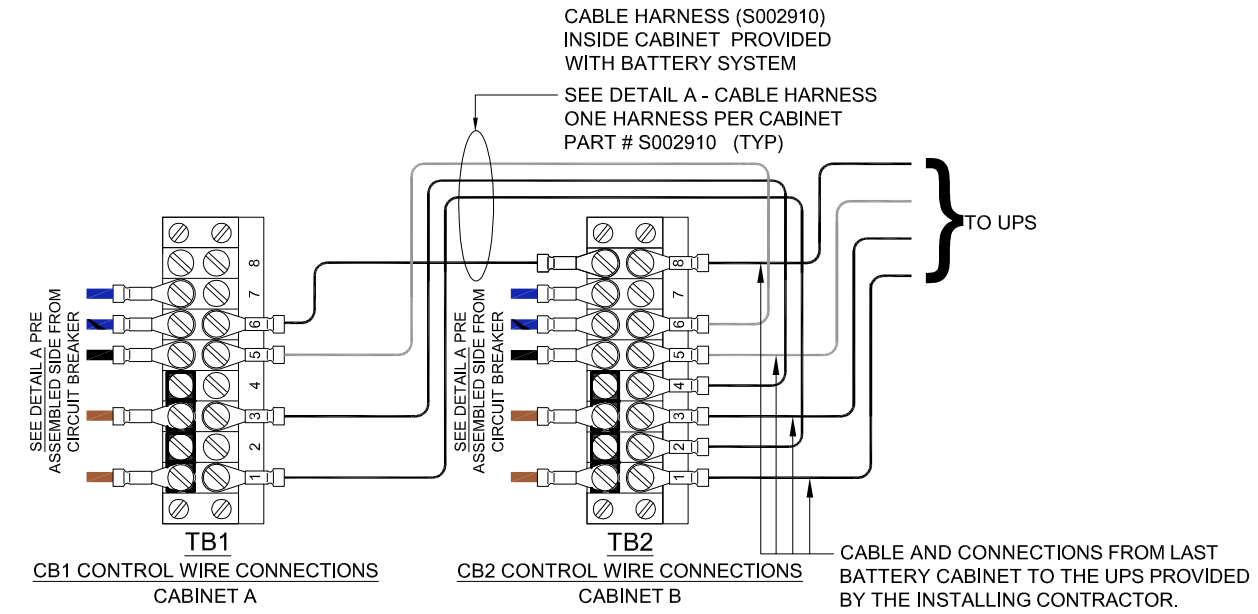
CABLE HARNESS (S002910)
INSIDE CABINET PROVIDED
WITH BATTERY SYSTEM

SEE DETAIL A - CABLE HARNESS
ONE HARNESS PER CABINET
PART # S002910 (TYP)

TO UPS

SEE DETAIL A PRE
ASSEMBLED SIDE FROM
CIRCUIT BREAKER

8
7
6
5
4
3
2
1

TB1
CB1 CONTROL WIRE CONNECTIONS
CABINET A

SEE DETAIL A PRE
ASSEMBLED SIDE FROM
CIRCUIT BREAKER

8
7
6
5
4
3
2
1

TB2
CB2 CONTROL WIRE CONNECTIONS
CABINET B

CABLE AND CONNECTIONS FROM LAST
BATTERY CABINET TO THE UPS PROVIDED
BY THE INSTALLING CONTRACTOR.